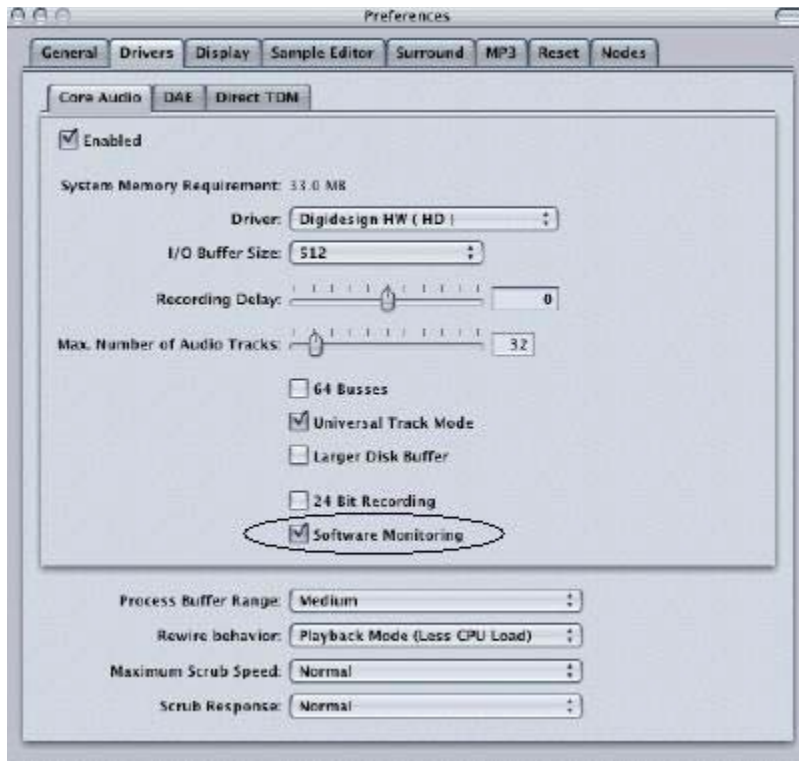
Preferences

General | Drivers | Display | Sample Editor | Surround | MP3 | Reset | Nodes

Core Audio | DAE | Direct TDM

Enabled

System Memory Requirement: 33.0 MB

Driver: Digidesign HW ( HD )

I/O Buffer Size: 512

Recording Delay: 0

Max. Number of Audio Tracks: 32

64 Busses

Universal Track Mode

Larger Disk Buffer

24 Bit Recording

Software Monitoring

Process Buffer Range: Medium

Rewire behavior: Playback Mode (Less CPU Load)

Maximum Scrub Speed: Normal

Scrub Response: Normal